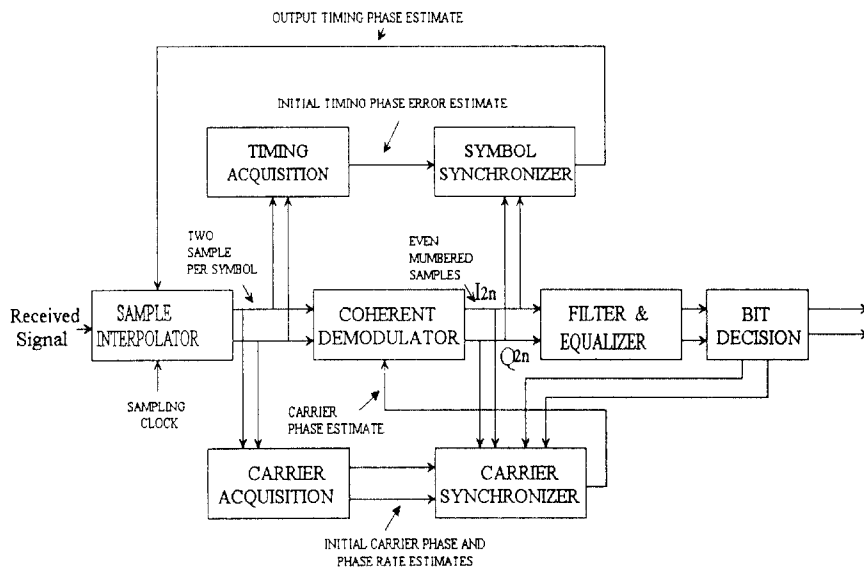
OUTPUT TIMING PHASE ESTIMATE

INITIAL TIMINO PHASE ERROR ESTIMATE

TIMING ACQUISITION

SYMBOL SYNCHRONIZER

TWO SAMPLE PER SYMBOL

EVEN MUMBERED SAMPLES

Received Signal

SAMPLE INTERPOLATOR

COHERENT DEMODULATOR

I2n

Q2n

FILTER & EQUALIZER

BIT DECISION

SAMPLING CLOCK

CARRIER PHASE ESTIMATE

CARRIER ACQUISITION

CARRIER SYNCHRONIZER

INITIAL CARRIER PHASE AND PHASE RATE ESTIMATES